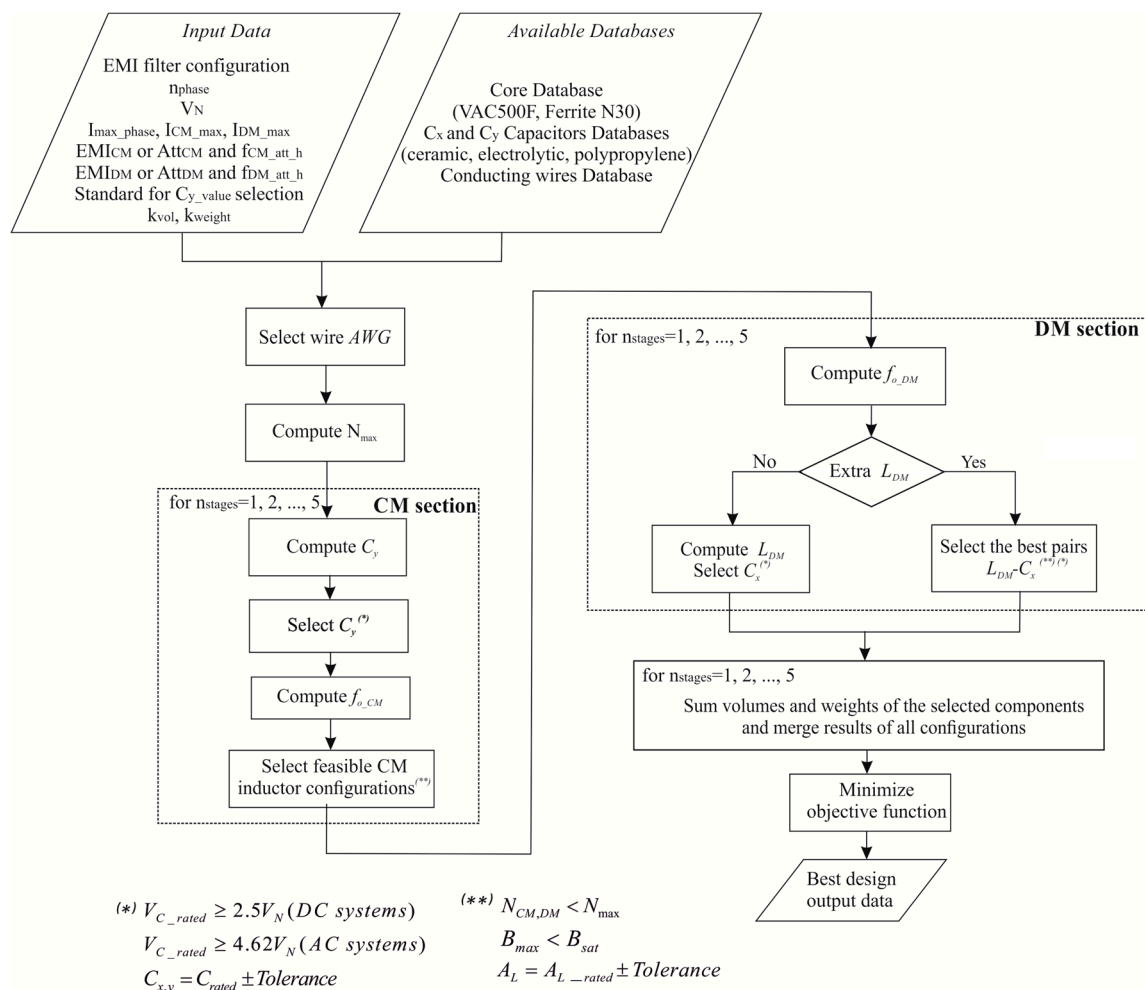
Input Data
EMI filter configuration
$n_{phase}$
$V_N$
$I_{max\_phase}$, $I_{CM\_max}$, $I_{DM\_max}$
$EMI_{CM}$ or $Att_{CM}$ and $f_{CM\_att\_h}$
$EMI_{DM}$ or $Att_{DM}$ and $f_{DM\_att\_h}$
Standard for $C_{y\_value}$ selection
$k_{vol}$, $k_{weight}$

Available Databases
Core Database
(VAC500F, Ferrite N30)
$C_x$ and $C_y$ Capacitors Databases
(ceramic, electrolytic, polypropylene)
Conducting wires Database

Select wire $AWG$

Compute $N_{max}$

for $n_{stages}$=1, 2, ..., 5
CM section
Compute $C_y$
Select $C_y^{(*)}$
Compute $f_{o\_CM}$
Select feasible CM inductor configurations$^{(**)}$

for $n_{stages}$=1, 2, ..., 5
DM section
Compute $f_{o\_DM}$
Extra $L_{DM}$
No
Yes
Compute $L_{DM}$
Select $C_x^{(*)}$
Select the best pairs
$L_{DM}$-$C_x^{(**)(*)}$

for $n_{stages}$=1, 2, ..., 5
Sum volumes and weights of the selected components and merge results of all configurations

Minimize objective function

Best design output data

(*) $V_{C\_rated} \geq 2.5V_N (DC\ systems)$
$V_{C\_rated} \geq 4.62V_N (AC\ systems)$
$C_{x,y} = C_{rated} \pm Tolerance$

(**) $N_{CM,DM} < N_{max}$
$B_{max} < B_{sat}$
$A_L = A_{L\_rated} \pm Tolerance$